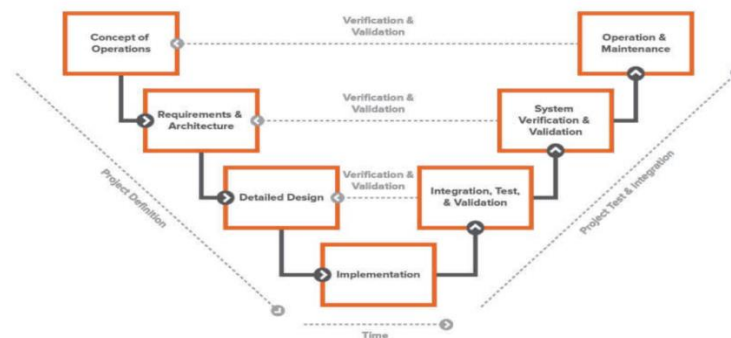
Concept of Operations

Verification & Validation

Operation & Maintenance

Requirements & Architecture

Verification & Validation

System Verification & Validation

Detailed Design

Verification & Validation

Integration, Test, & Validation

Implementation

Project Definition

Project Test & Integration

Time